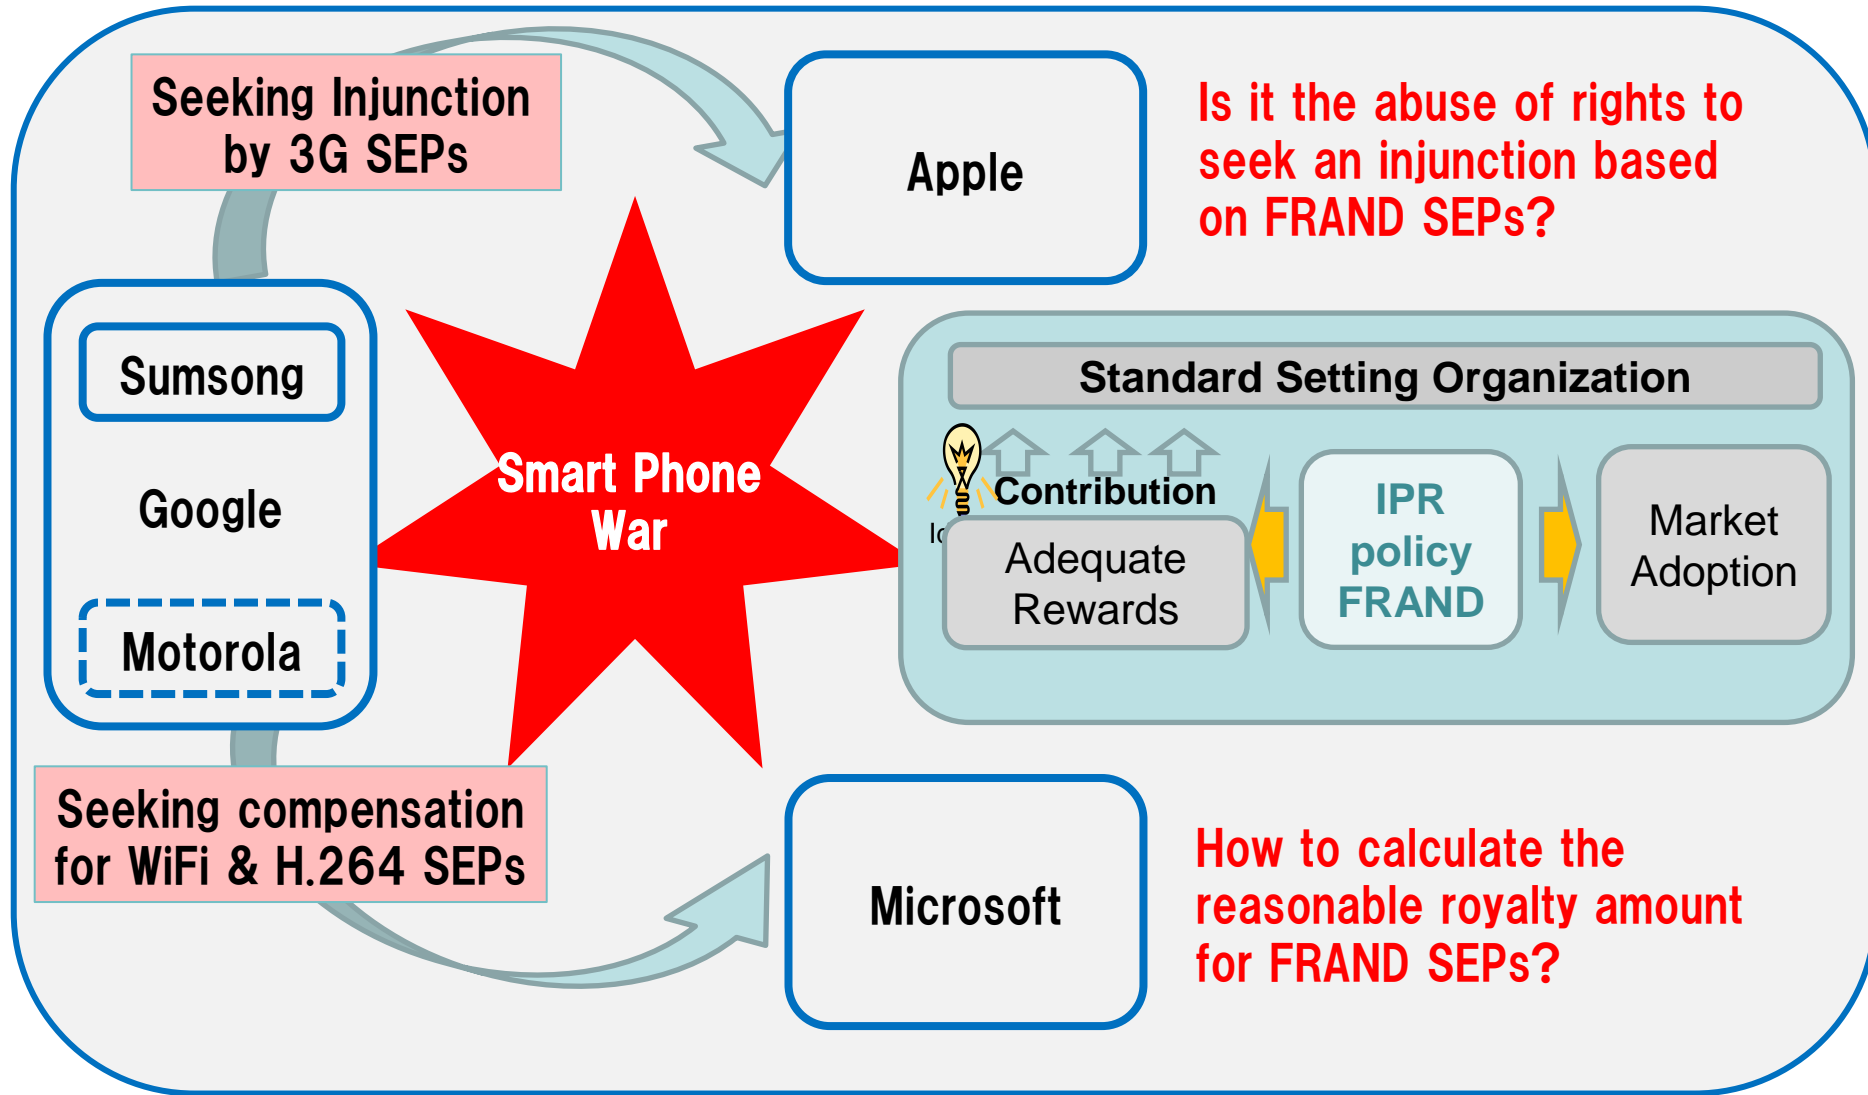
Seeking Injunction by 3G SEPs

Apple

Is it the abuse of rights to seek an injunction based on FRAND SEPs?

Sumsong

Google

Motorola

Smart Phone War

Standard Setting Organization

Contribution

Io

Adequate Rewards

IPR policy FRAND

Market Adoption

Seeking compensation for WiFi & H.264 SEPs

Microsoft

How to calculate the reasonable royalty amount for FRAND SEPs?